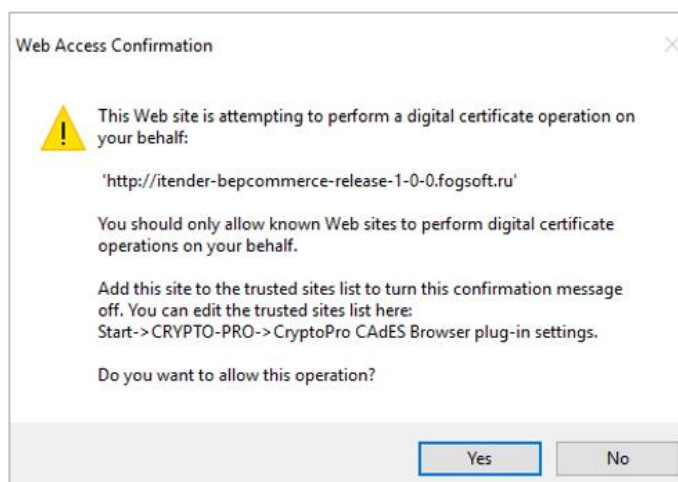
Web Access Confirmation

This Web site is attempting to perform a digital certificate operation on your behalf:

'http://itender-bepcommerce-release-1-0-0.fogsoft.ru'

You should only allow known Web sites to perform digital certificate operations on your behalf.

Add this site to the trusted sites list to turn this confirmation message off. You can edit the trusted sites list here:
Start->CRYPTO-PRO->CryptoPro CAdES Browser plug-in settings.

Do you want to allow this operation?

Yes

No